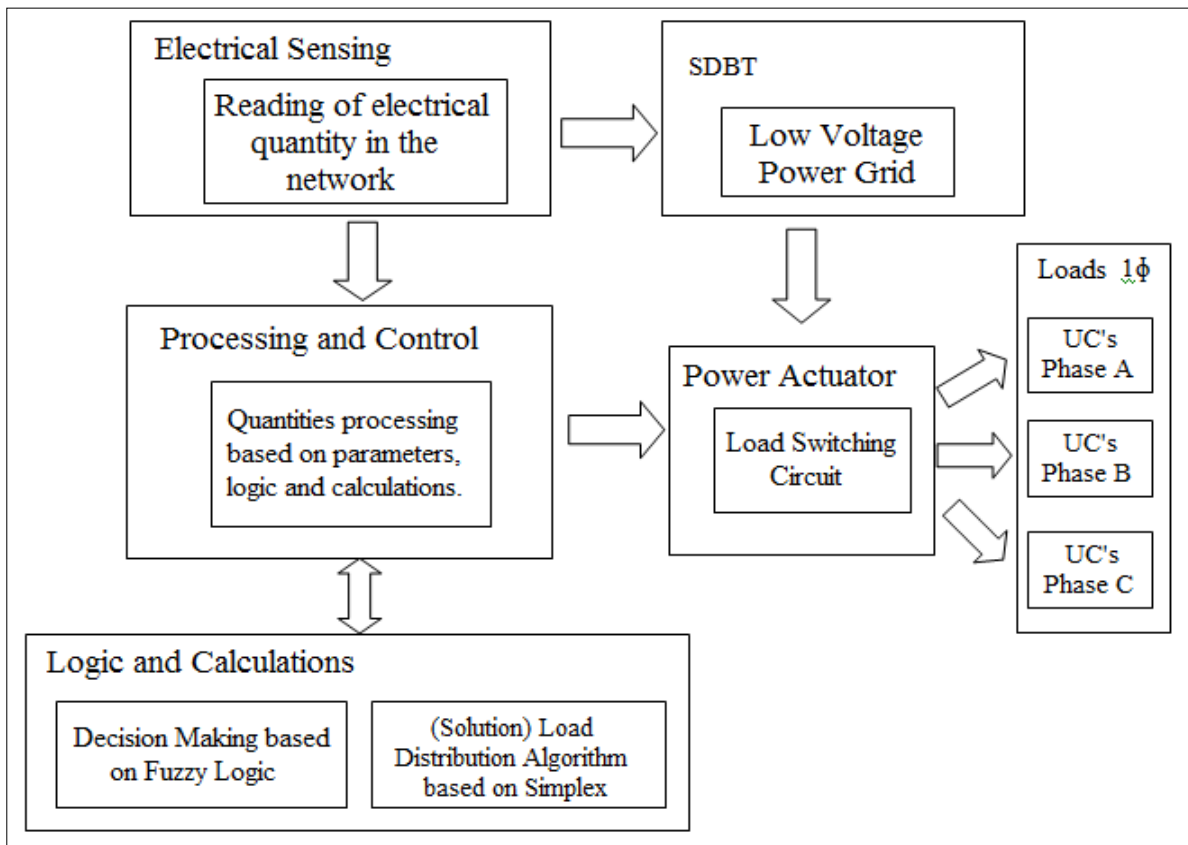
Electrical Sensing

Reading of electrical quantity in the network

SDBT

Low Voltage Power Grid

Loads $1\phi$

Processing and Control

Quantities processing based on parameters, logic and calculations.

Power Actuator

Load Switching Circuit

UC's Phase A

UC's Phase B

UC's Phase C

Logic and Calculations

Decision Making based on Fuzzy Logic

(Solution) Load Distribution Algorithm based on Simplex